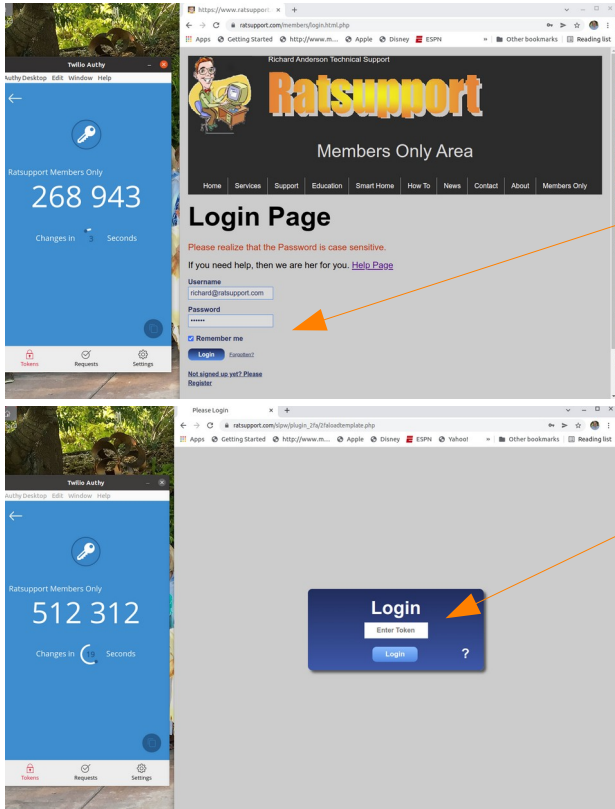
Twilio Authy
Authy Desktop Edit Window Help

Ratsupport Members Only
268 943
Changes in 5 Seconds

Tokens Requests Settings

https://www.ratsupport. ×
ratsupport.com/members/login.html.php
Apps Getting Started http://www.m... Apple Disney ESPN » Other bookmarks Reading list

Richard Anderson Technical Support
Ratsupport
Members Only Area

Home Services Support Education Smart Home How To News Contact About Members Only

Login Page

Please realize that the Password is case sensitive.

If you need help, then we are her for you. Help Page

Username
richard@ratsupport.com
Password
••••••
Remember me
Login Forgotten?

Not signed up yet? Please Register

Twilio Authy
Authy Desktop Edit Window Help

Ratsupport Members Only
512 312
Changes in 19 Seconds

Tokens Requests Settings

Please Login ×
ratsupport.com/slpw/plugin_2fa/2falsadtemplate.php
Apps Getting Started http://www.m... Apple Disney ESPN Yahoo! » Other bookmarks Reading list

Login
Enter Token
Login ?